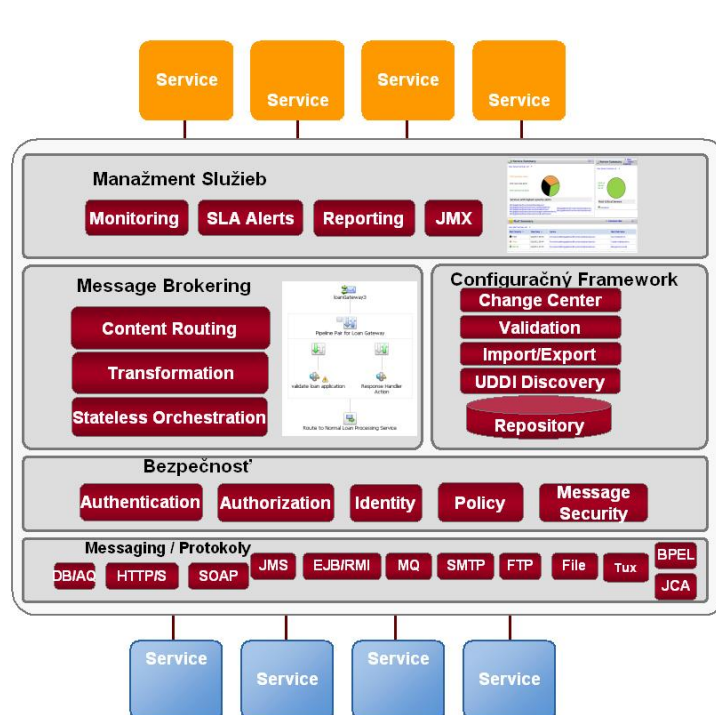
Service
Service
Service
Service

Manažment Služieb
Monitoring
SLA Alerts
Reporting
JMX

Message Brokering
Content Routing
Transformation
Stateless Orchestration

loanGateway3
Pipeline Pair for Loan Gateway
validate loan application
Response Handler Action
Route to Normal Loan Processing Service

Configuračný Framework
Change Center
Validation
Import/Export
UDDI Discovery
Repository

Bezpečnosť
Authentication
Authorization
Identity
Policy
Message Security

Messaging / Protokoly
DB/AQ
HTTP/S
SOAP
JMS
EJB/RMI
MQ
SMTP
FTP
File
Tux
BPEL
JCA

Service
Service
Service
Service